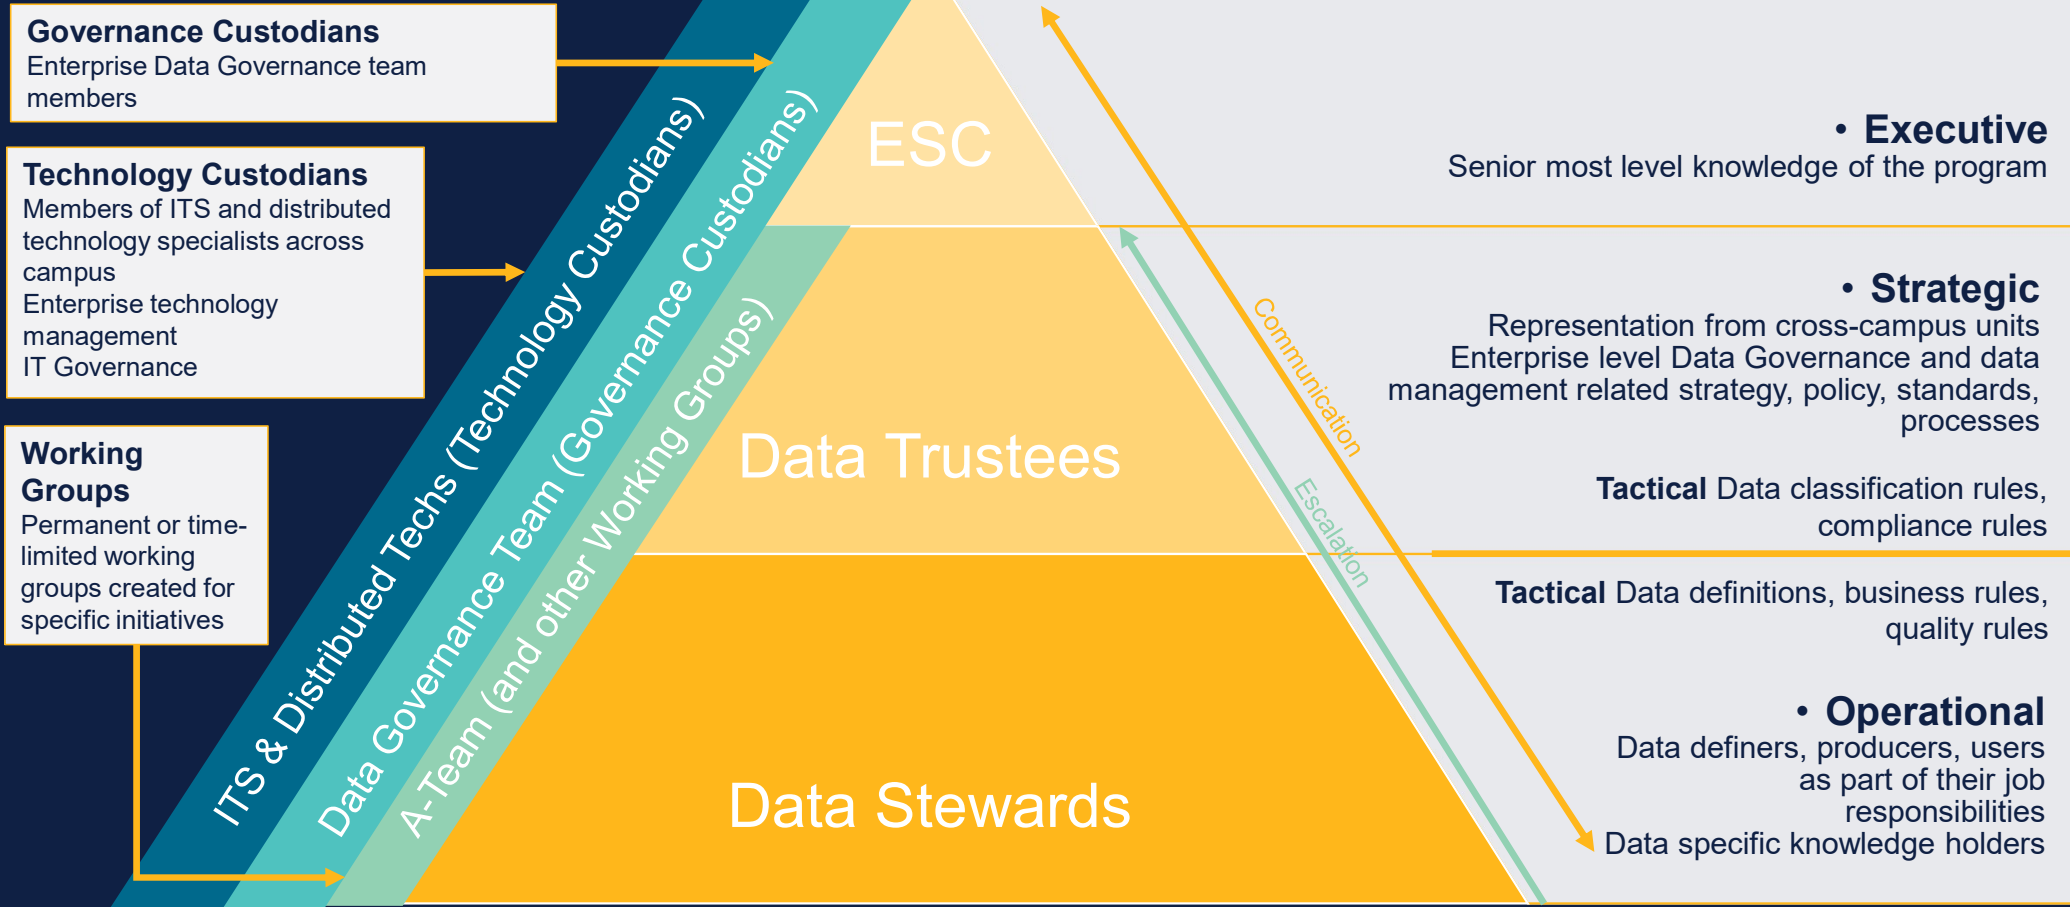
**Governance Custodians**
Enterprise Data Governance team members

**Technology Custodians**
Members of ITS and distributed technology specialists across campus
Enterprise technology management
IT Governance

**Working Groups**
Permanent or time-limited working groups created for specific initiatives

ITS & Distributed Techs (Technology Custodians)

Data Governance Team (Governance Custodians)

A-Team (and other Working Groups)

ESC

Data Trustees

Data Stewards

Communication

Escalation

• **Executive**
Senior most level knowledge of the program

• **Strategic**
Representation from cross-campus units
Enterprise level Data Governance and data management related strategy, policy, standards, processes

**Tactical** Data classification rules, compliance rules

**Tactical** Data definitions, business rules, quality rules

• **Operational**
Data definers, producers, users as part of their job responsibilities
Data specific knowledge holders